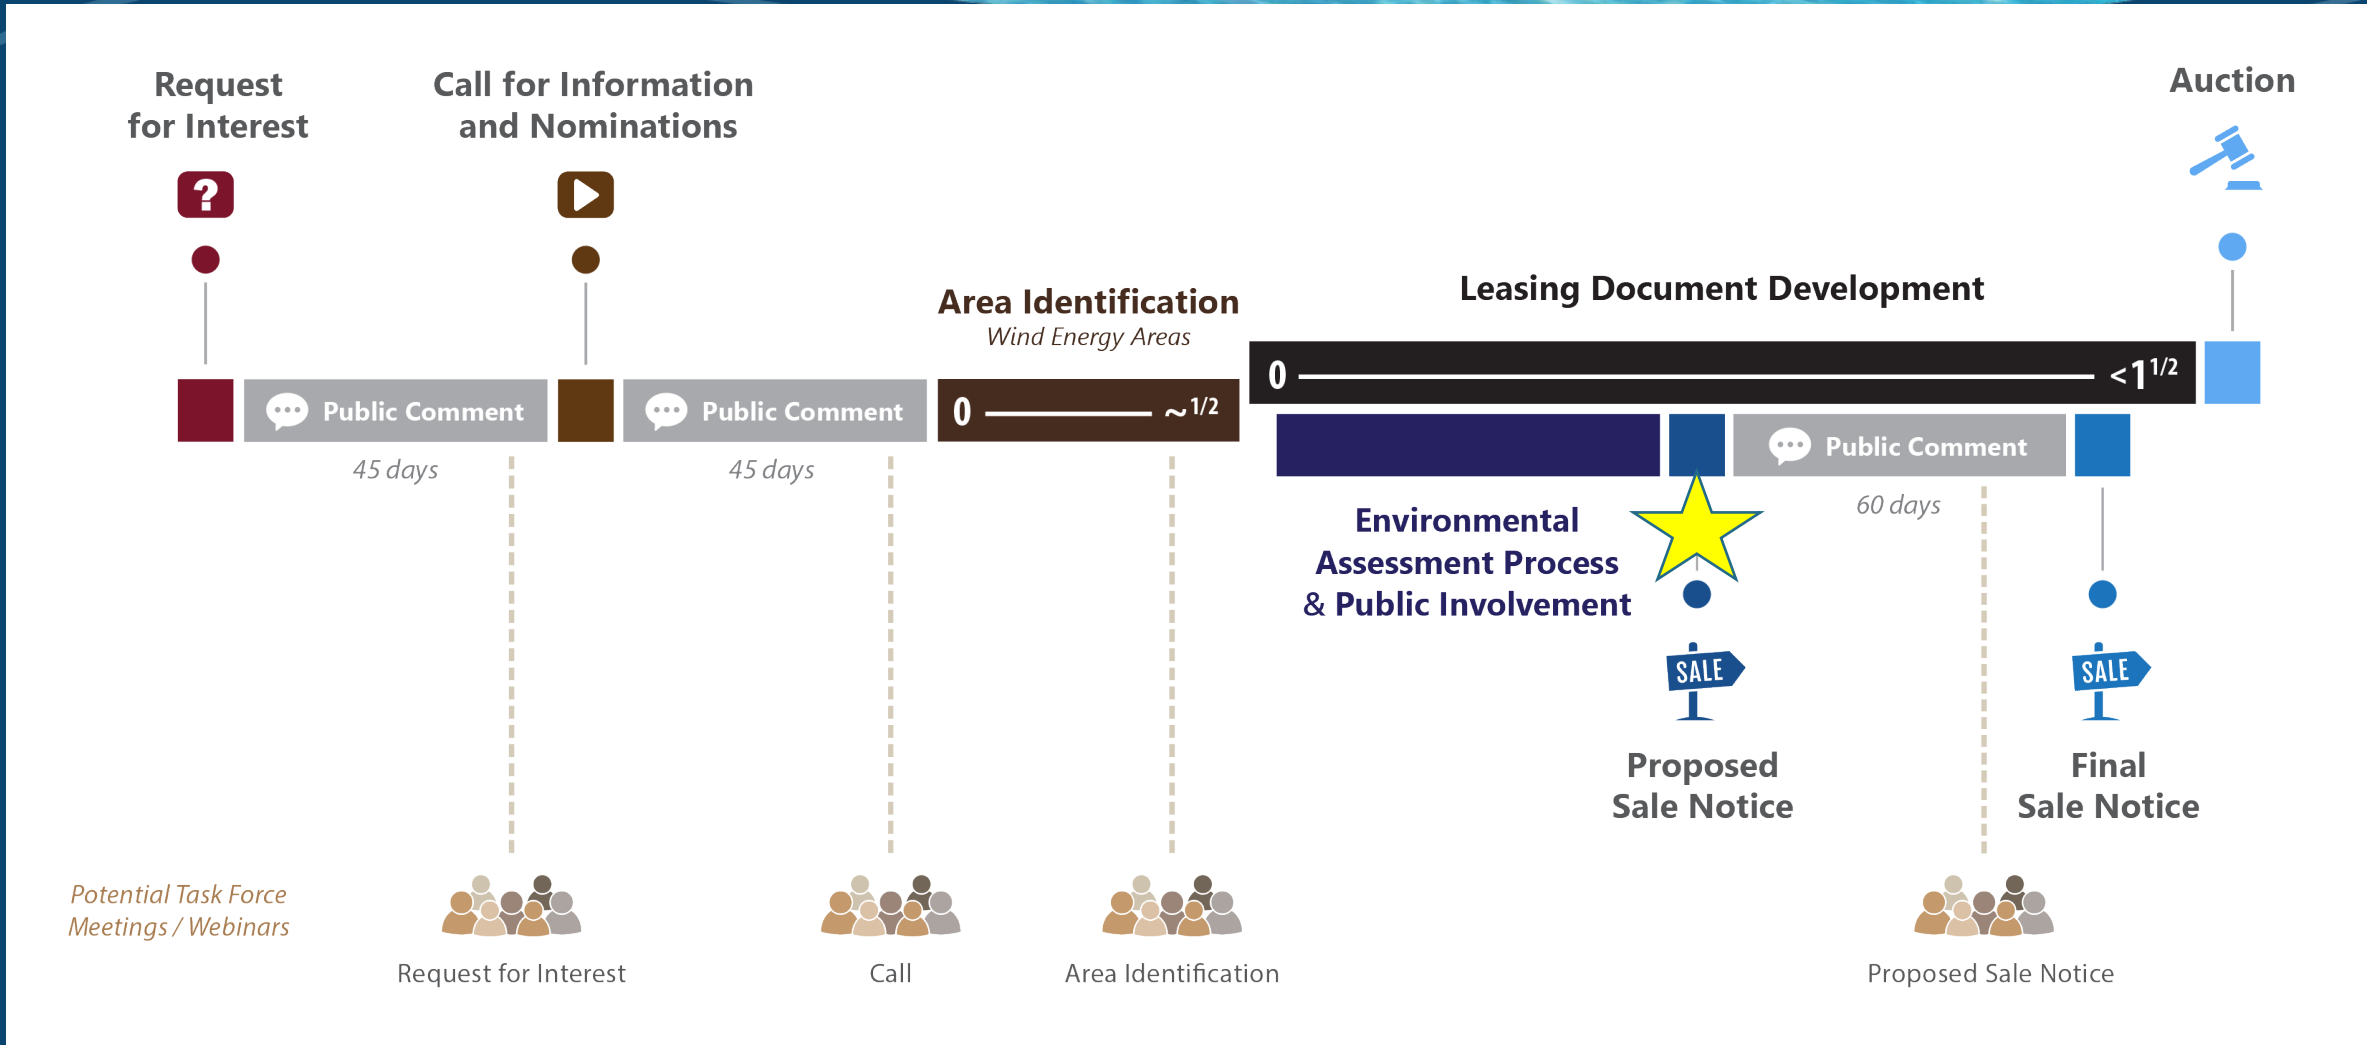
Request for Interest

Call for Information and Nominations

Auction

Public Comment

45 days

Public Comment

45 days

Area Identification
Wind Energy Areas

0 ~1/2

Leasing Document Development

0 <1 1/2

Public Comment

60 days

Environmental Assessment Process & Public Involvement

SALE

Proposed Sale Notice

SALE

Final Sale Notice

Potential Task Force Meetings / Webinars

Request for Interest

Call

Area Identification

Proposed Sale Notice